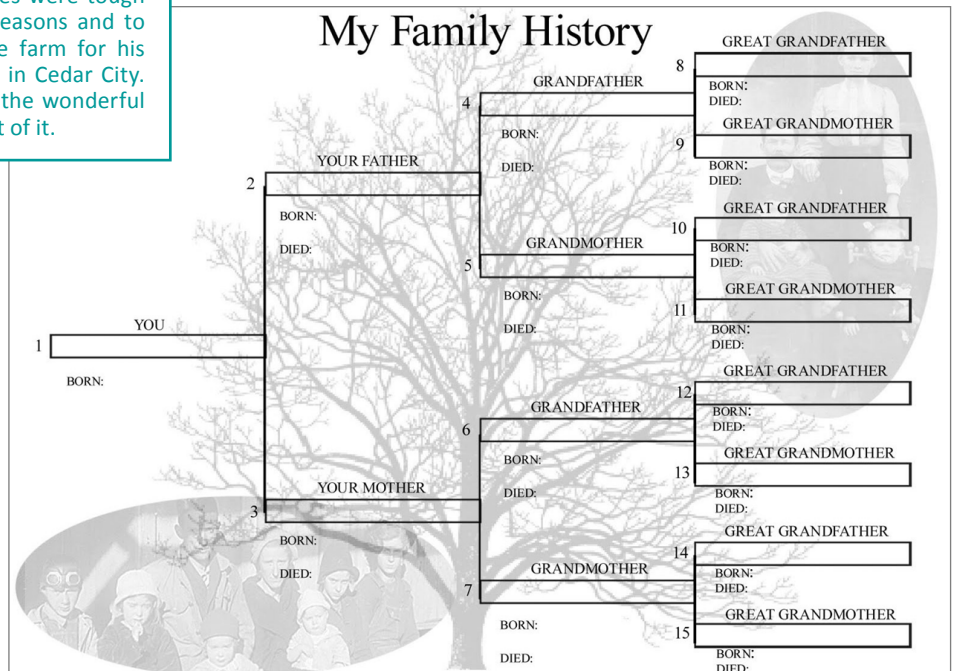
es were tough
easons and to
e farm for his
in Cedar City.
the wonderful
t of it.

My Family History

1 YOU
BORN:

2 YOUR FATHER
BORN:
DIED:

3 YOUR MOTHER
BORN:
DIED:

4 GRANDFATHER
BORN:
DIED:

5 GRANDMOTHER
BORN:
DIED:

6 GRANDFATHER
BORN:
DIED:

7 GRANDMOTHER
BORN:
DIED:

8 GREAT GRANDFATHER
BORN:
DIED:

9 GREAT GRANDMOTHER
BORN:
DIED:

10 GREAT GRANDFATHER
BORN:
DIED:

11 GREAT GRANDMOTHER
BORN:
DIED:

12 GREAT GRANDFATHER
BORN:
DIED:

13 GREAT GRANDMOTHER
BORN:
DIED:

14 GREAT GRANDFATHER
BORN:
DIED:

15 GREAT GRANDMOTHER
BORN:
DIED: